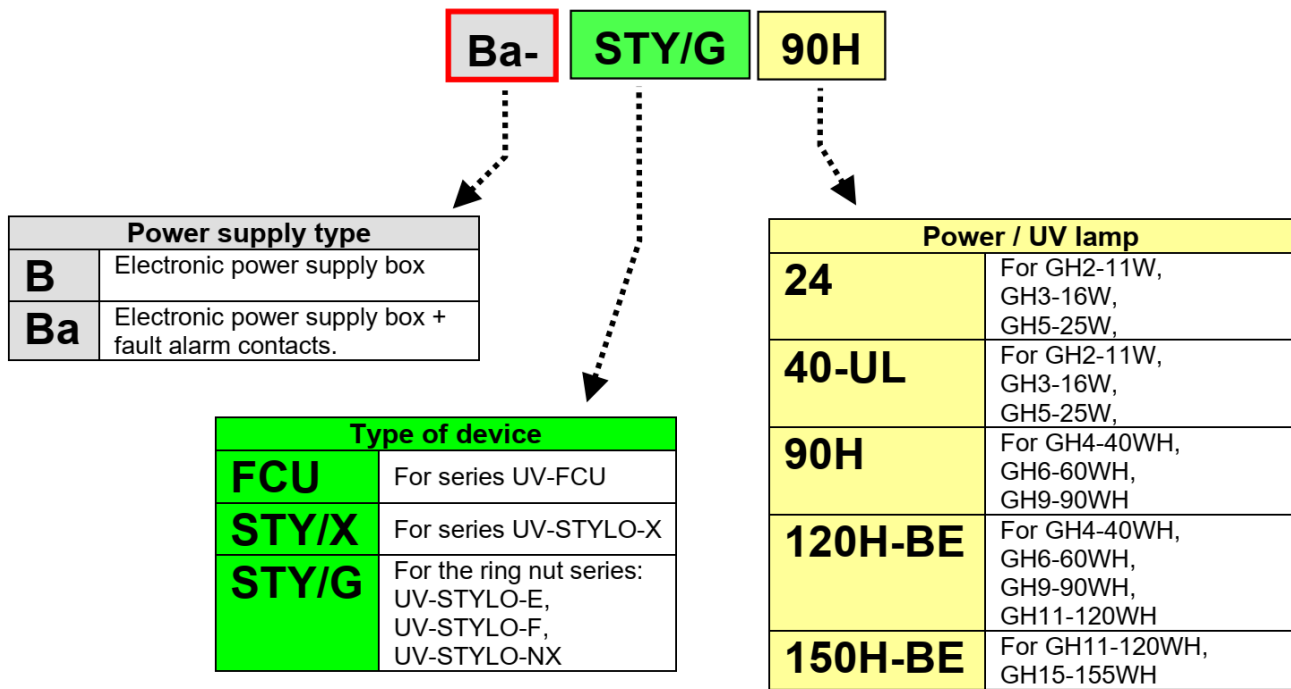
Ba- STY/G 90H

| Power supply type | |
|---|---|
| B | Electronic power supply box |
| Ba | Electronic power supply box + fault alarm contacts. |

| Type of device | |
|---|---|
| FCU | For series UV-FCU |
| STY/X | For series UV-STYLO-X |
| STY/G | For the ring nut series: UV-STYLO-E, UV-STYLO-F, UV-STYLO-NX |

| Power / UV lamp | |
|---|---|
| 24 | For GH2-11W, GH3-16W, GH5-25W, |
| 40-UL | For GH2-11W, GH3-16W, GH5-25W, |
| 90H | For GH4-40WH, GH6-60WH, GH9-90WH |
| 120H-BE | For GH4-40WH, GH6-60WH, GH9-90WH, GH11-120WH |
| 150H-BE | For GH11-120WH, GH15-155WH |